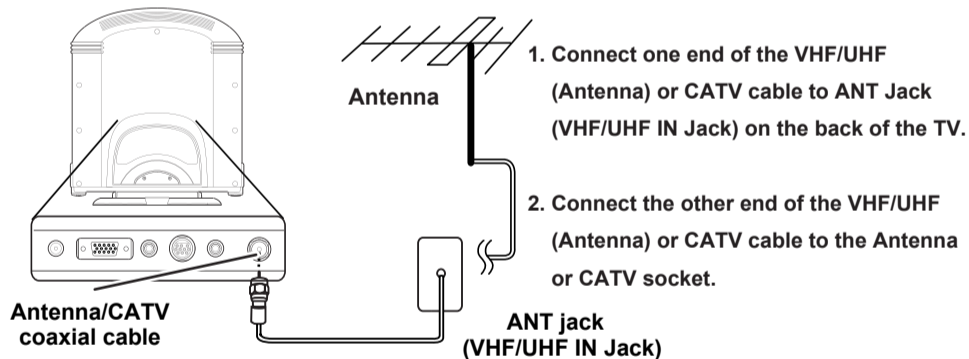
Antenna

1. Connect one end of the VHF/UHF (Antenna) or CATV cable to ANT Jack (VHF/UHF IN Jack) on the back of the TV.

2. Connect the other end of the VHF/UHF (Antenna) or CATV cable to the Antenna or CATV socket.

Antenna/CATV coaxial cable

ANT jack (VHF/UHF IN Jack)